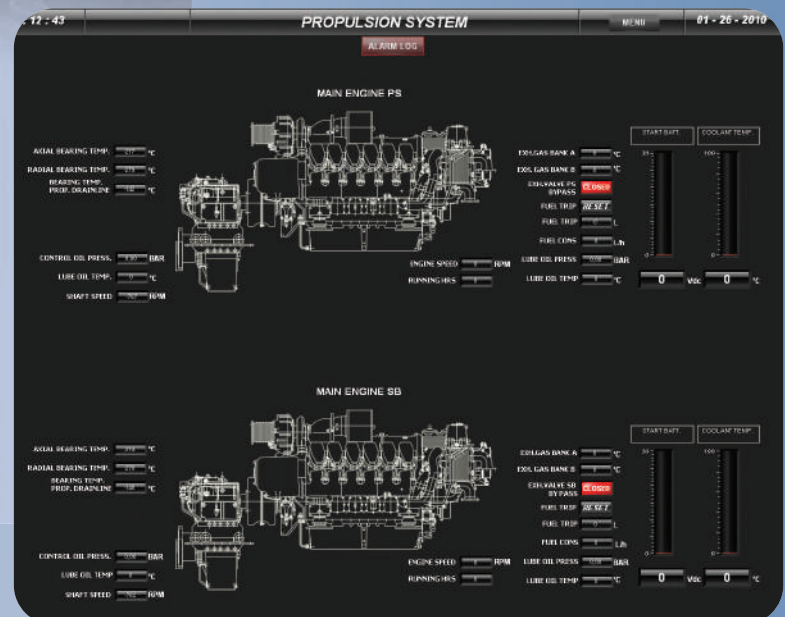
12 : 43

PROPULSION SYSTEM

MENU

01 - 26 - 2010

ALARM LOG

MAIN ENGINE PS

AXIAL BEARING TEMP. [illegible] °C

RADIAL BEARING TEMP. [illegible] °C

BEARING TEMP. PROP. DRAINLINE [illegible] °C

CONTROL OIL PRESS. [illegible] BAR

LUBE OIL TEMP. 0 °C

SHAFT SPEED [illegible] RPM

ENGINE SPEED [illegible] RPM

RUNNING HRS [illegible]

EXH.GAS BANK A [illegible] °C

EXH. GAS BANK B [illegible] °C

EXH.VALVE PS BYPASS CLOSED

FUEL TRIP RESET

FUEL TRIP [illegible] L

FUEL CONS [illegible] L/h

LUBE OIL PRESS. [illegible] BAR

LUBE OIL TEMP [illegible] °C

START BATT.

COOLANT TEMP.

35

100

0

0

0 Vdc

0 °C

MAIN ENGINE SB

AXIAL BEARING TEMP. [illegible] °C

RADIAL BEARING TEMP. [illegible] °C

BEARING TEMP. PROP. DRAINLINE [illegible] °C

CONTROL OIL PRESS. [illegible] BAR

LUBE OIL TEMP 0 °C

SHAFT SPEED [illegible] RPM

ENGINE SPEED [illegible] RPM

RUNNING HRS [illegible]

EXH.GAS BANK A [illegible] °C

EXH. GAS BANK B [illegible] °C

EXH.VALVE SB BY PASS CLOSED

FUEL TRIP RESET

FUEL TRIP 0 L

FUEL CONS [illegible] L/h

LUBE OIL PRESS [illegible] BAR

LUBE OIL TEMP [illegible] °C

START BATT.

COOLANT TEMP.

35

100

0

0

0 Vdc

0 °C